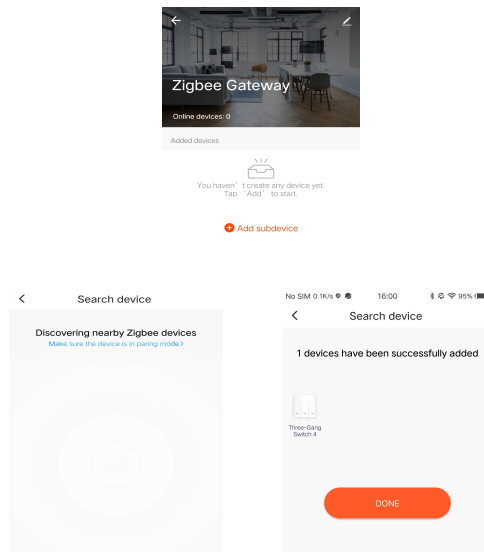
Zigbee Gateway

Online devices: 0

Added devices

You haven't create any device yet.
Tap 'Add' to start.

Add subdevice

Search device

Discovering nearby Zigbee devices

Make sure the device is in paring mode >

No SIM 0.1K/s 16:00 95%

Search device

1 devices have been successfully added

Three-Gang Switch 4

DONE